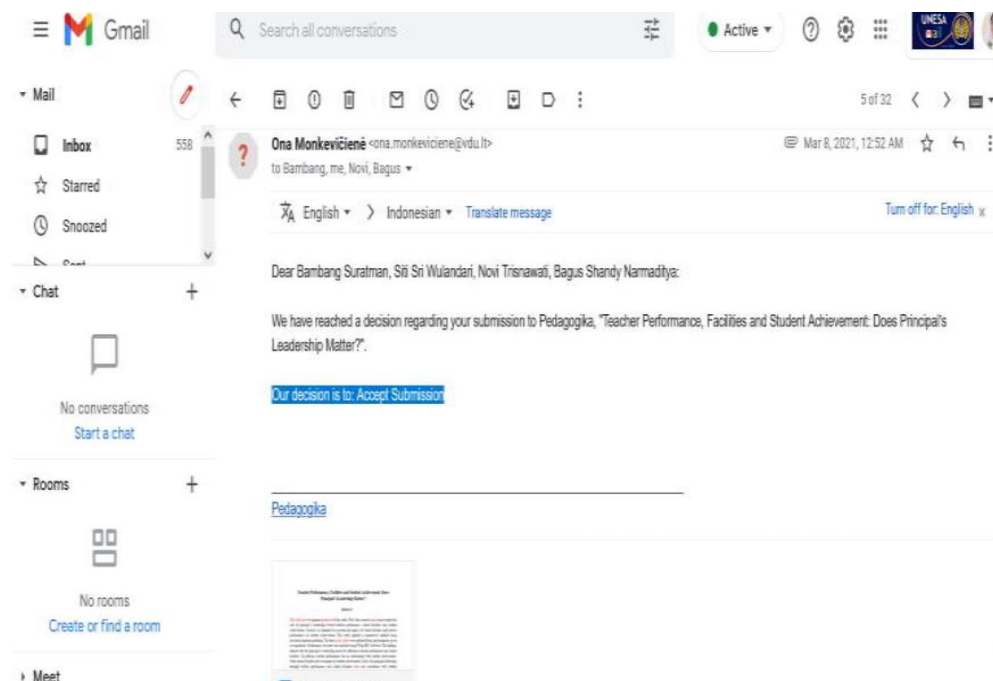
Gmail

Search all conversations

Active

UNESA

Mail

Inbox 558

Starred

Snoozed

Sent

Chat

No conversations

Start a chat

Rooms

No rooms

Create or find a room

Meet

5 of 32

Ona Monkevičienė <ona.monkeviciene@vdu.lt>

to Bambang, me, Novi, Bagus

Mar 8, 2021, 12:52 AM

English > Indonesian Translate message

Turn off for: English

Dear Bambang Suratman, Siti Sri Wulandari, Novi Trisnawati, Bagus Shandy Narmaditya:

We have reached a decision regarding your submission to Pedagogika, "Teacher Performance, Facilities and Student Achievement: Does Principal's Leadership Matter?".

Our decision is to: Accept Submission

Pedagogika

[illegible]